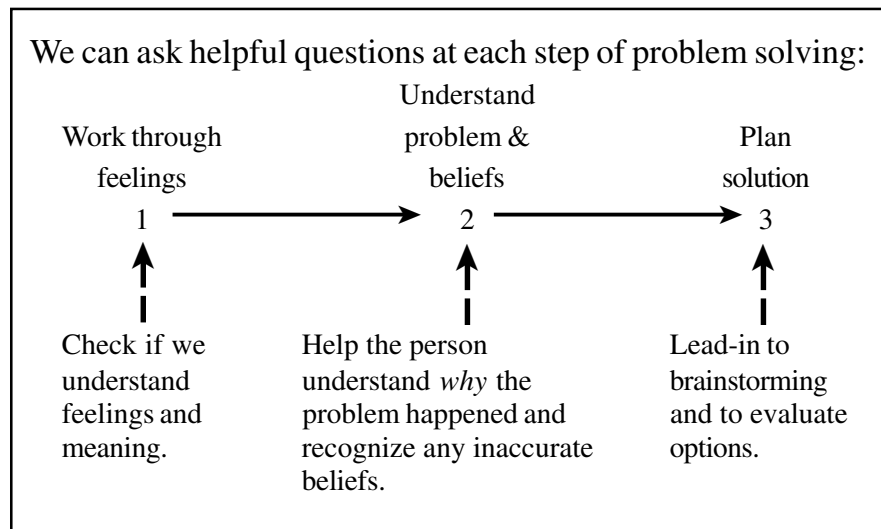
We can ask helpful questions at each step of problem solving:

Work through feelings
1

Understand problem & beliefs
2

Plan solution
3

Check if we understand feelings and meaning.

Help the person understand *why* the problem happened and recognize any inaccurate beliefs.

Lead-in to brainstorming and to evaluate options.